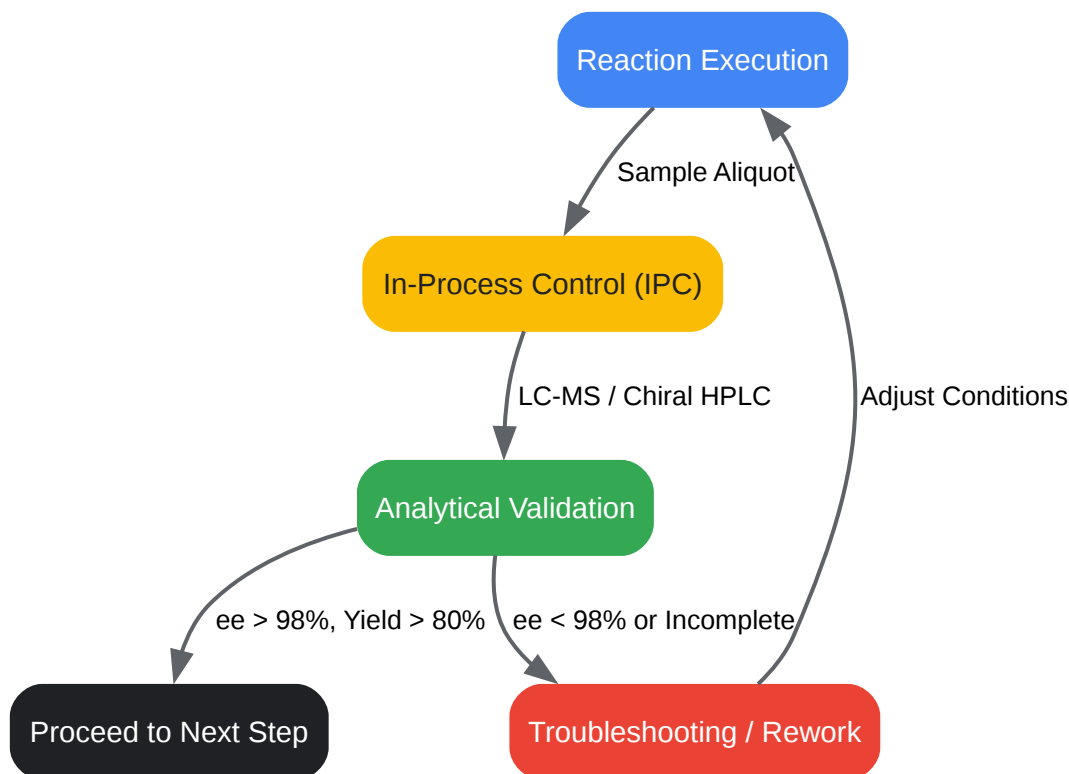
Reaction Execution

Sample Aliquot

In-Process Control (IPC)

LC-MS / Chiral HPLC

Adjust Conditions

Analytical Validation

ee > 98%, Yield > 80%

ee < 98% or Incomplete

Proceed to Next Step

Troubleshooting / Rework